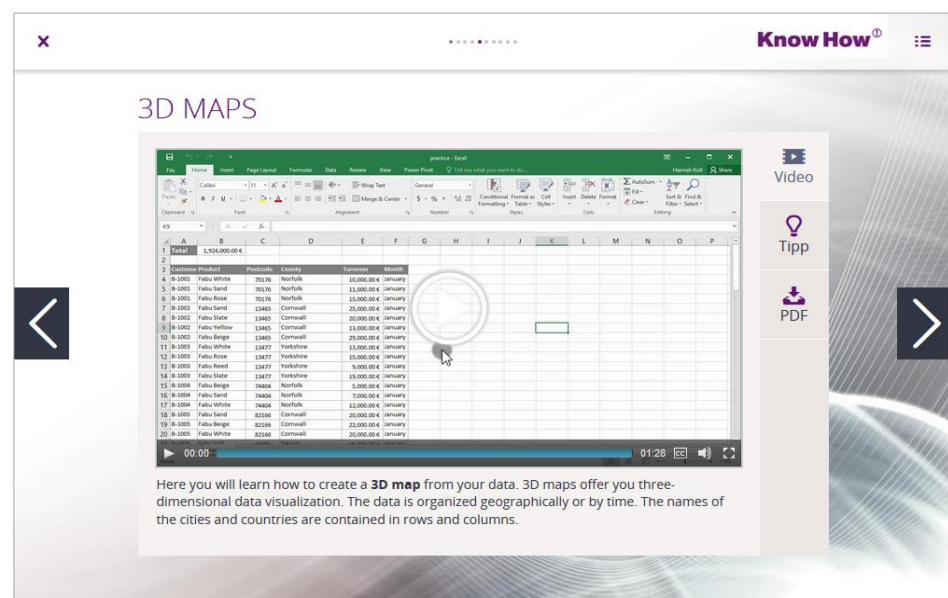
Know How®

3D MAPS

practice - Excel

File Home Insert Page Layout Formulas Data Review View Power Pivot Tell me what you want to do... Hannah Koll Share

|  | A | B | C | D | E | F |
|---|---|---|---|---|---|---|
| 1 | Total | 1,924,000.00 € |  |  |  |  |
| 2 |  |  |  |  |  |  |
| 3 | Customer | Product | Postcode | County | Turnover | Month |
| 4 | B-1001 | Fabu White | 70176 | Norfolk | 10,000.00 € | January |
| 5 | B-1001 | Fabu Sand | 70176 | Norfolk | 11,000.00 € | January |
| 6 | B-1001 | Fabu Rose | 70176 | Norfolk | 15,000.00 € | January |
| 7 | B-1002 | Fabu Sand | 13465 | Cornwall | 25,000.00 € | January |
| 8 | B-1002 | Fabu Slate | 13465 | Cornwall | 20,000.00 € | January |
| 9 | B-1002 | Fabu Yellow | 13465 | Cornwall | 13,000.00 € | January |
| 10 | B-1002 | Fabu Beige | 13465 | Cornwall | 29,000.00 € | January |
| 11 | B-1003 | Fabu White | 13477 | Yorkshire | 13,000.00 € | January |
| 12 | B-1003 | Fabu Rose | 13477 | Yorkshire | 15,000.00 € | January |
| 13 | B-1003 | Fabu Reed | 13477 | Yorkshire | 9,000.00 € | January |
| 14 | B-1003 | Fabu Slate | 13477 | Yorkshire | 19,000.00 € | January |
| 15 | B-1004 | Fabu Beige | 74404 | Norfolk | 5,000.00 € | January |
| 16 | B-1004 | Fabu Sand | 74404 | Norfolk | 7,000.00 € | January |
| 17 | B-1004 | Fabu White | 74404 | Norfolk | 12,000.00 € | January |
| 18 | B-1005 | Fabu Sand | 82166 | Cornwall | 20,000.00 € | January |
| 19 | B-1005 | Fabu Beige | 82166 | Cornwall | 22,000.00 € | January |
| 20 | B-1005 | Fabu White | 82166 | Cornwall | 20,000.00 € | January |

00:00 01:28

Video
Tipp
PDF

Here you will learn how to create a **3D map** from your data. 3D maps offer you three-dimensional data visualization. The data is organized geographically or by time. The names of the cities and countries are contained in rows and columns.